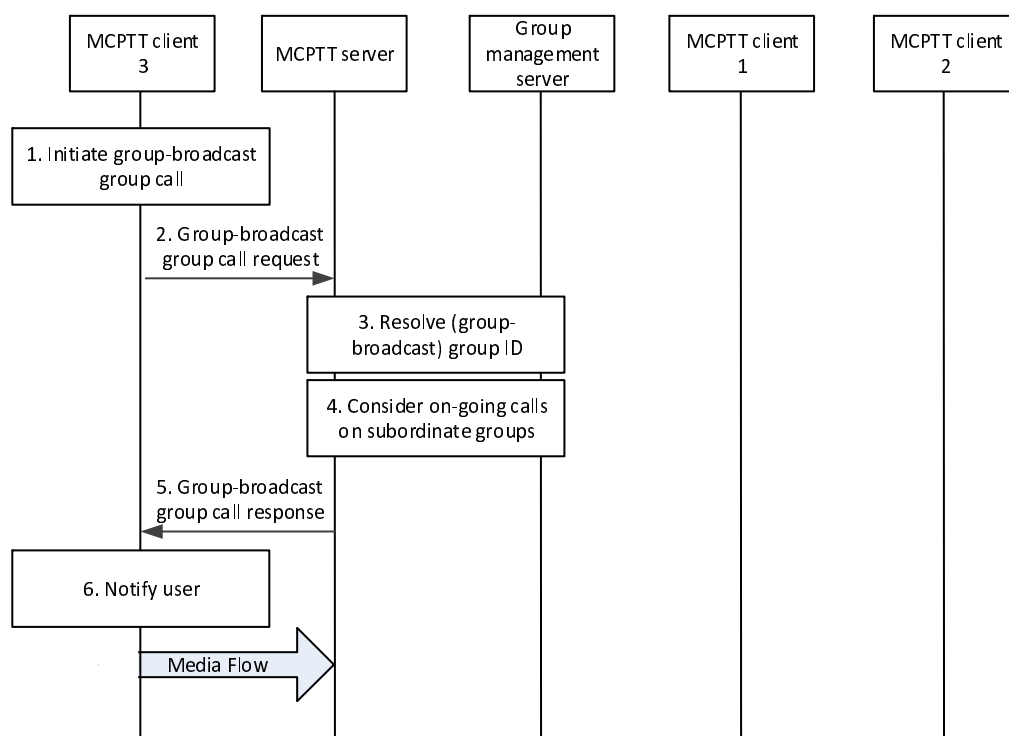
MCPTT client 3

MCPTT server

Group management server

MCPTT client 1

MCPTT client 2

1. Initiate group-broadcast group call

2. Group-broadcast group call request

3. Resolve (group-broadcast) group ID

4. Consider on-going calls on subordinate groups

5. Group-broadcast group call response

6. Notify user

Media Flow